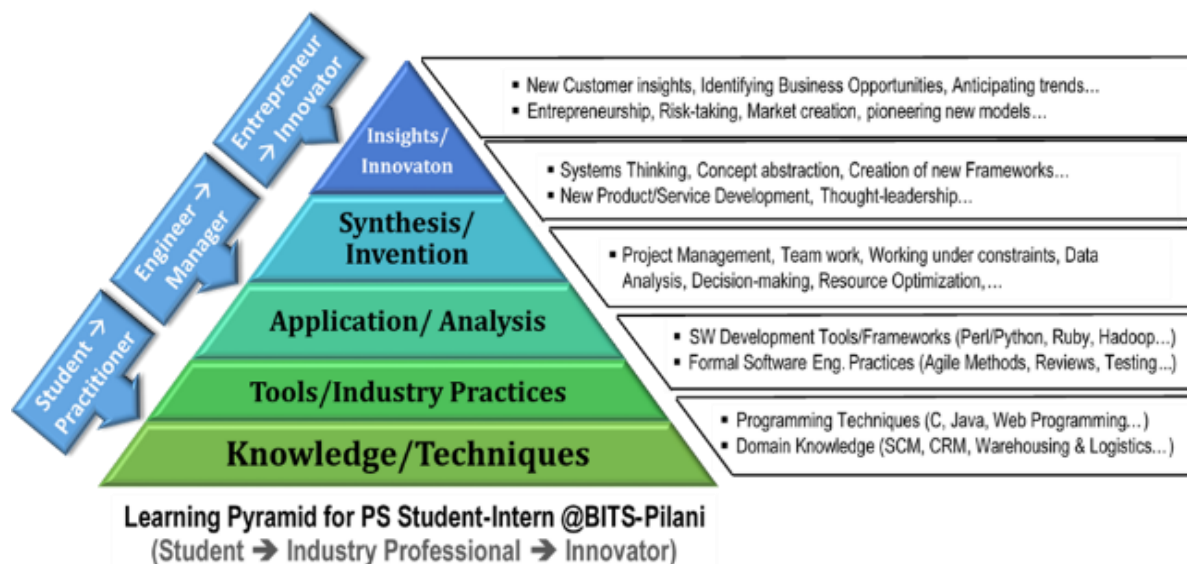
Entrepreneur → Innovator

Engineer → Manager

Student → Practitioner

Insights/ Innovaton

Synthesis/ Invention

Application/ Analysis

Tools/Industry Practices

Knowledge/Techniques

▪ New Customer insights, Identifying Business Opportunities, Anticipating trends...
▪ Entrepreneurship, Risk-taking, Market creation, pioneering new models...

▪ Systems Thinking, Concept abstraction, Creation of new Frameworks...
▪ New Product/Service Development, Thought-leadership...

▪ Project Management, Team work, Working under constraints, Data Analysis, Decision-making, Resource Optimization,...

▪ SW Development Tools/Frameworks (Perl/Python, Ruby, Hadoop...)
▪ Formal Software Eng. Practices (Agile Methods, Reviews, Testing...)

▪ Programming Techniques (C, Java, Web Programming...)
▪ Domain Knowledge (SCM, CRM, Warehousing & Logistics...)

Learning Pyramid for PS Student-Intern @BITS-Pilani
(Student → Industry Professional → Innovator)